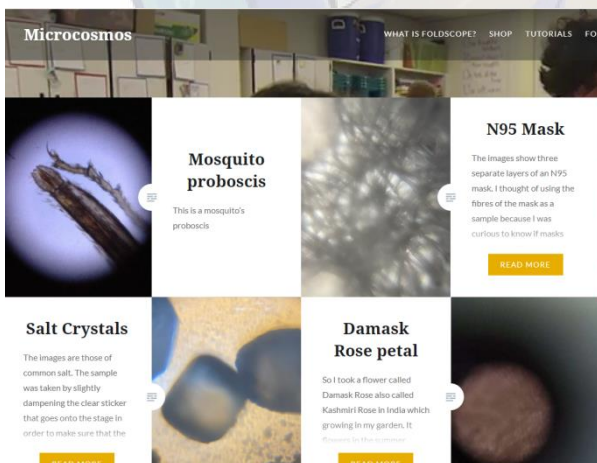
Microcosmos

WHAT IS FOLDSCOPE? SHOP TUTORIALS FO

Mosquito proboscis

This is a mosquito's proboscis

N95 Mask

The images show three separate layers of an N95 mask. I thought of using the fibres of the mask as a sample because I was curious to know if masks

READ MORE

Salt Crystals

The images are those of common salt. The sample was taken by slightly dampening the clear sticker that goes onto the stage in order to make sure that the

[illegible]

Damask Rose petal

So I took a flower called Damask Rose also called Kashmiri Rose in India which growing in my garden. It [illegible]

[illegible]